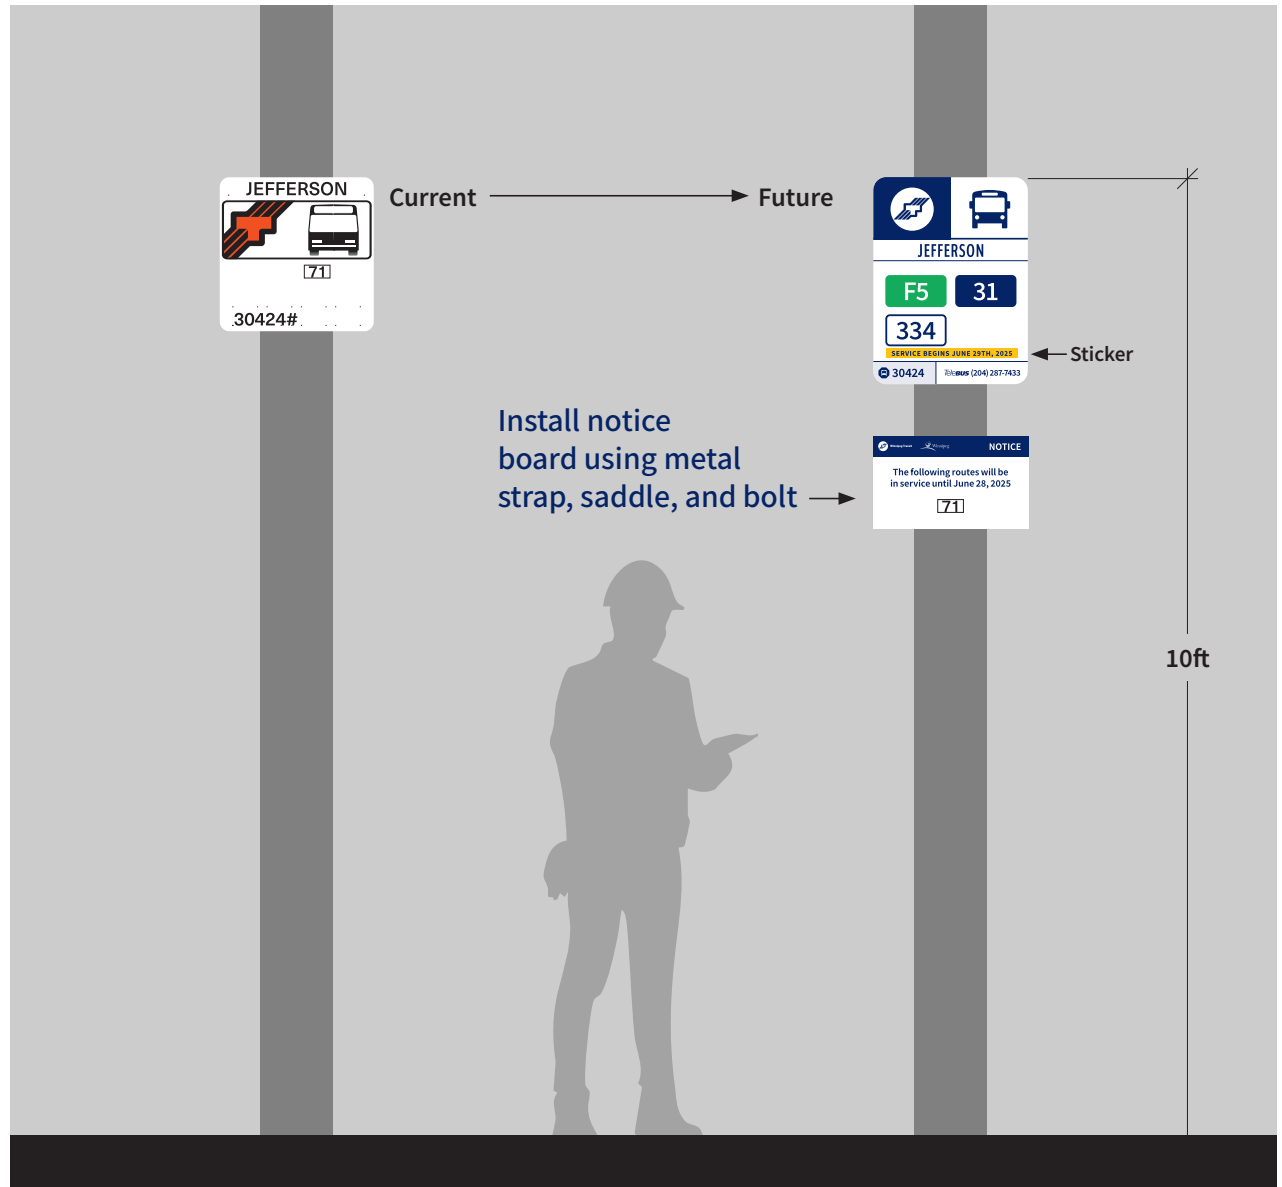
JEFFERSON

71

30424#

Current

Future

JEFFERSON

F5

31

334

SERVICE BEGINS JUNE 29TH, 2025

30424

TeleBUS (204) 287-7433

Sticker

Install notice board using metal strap, saddle, and bolt

Winnipeg Transit

Winnipeg

NOTICE

The following routes will be in service until June 28, 2025

71

10ft